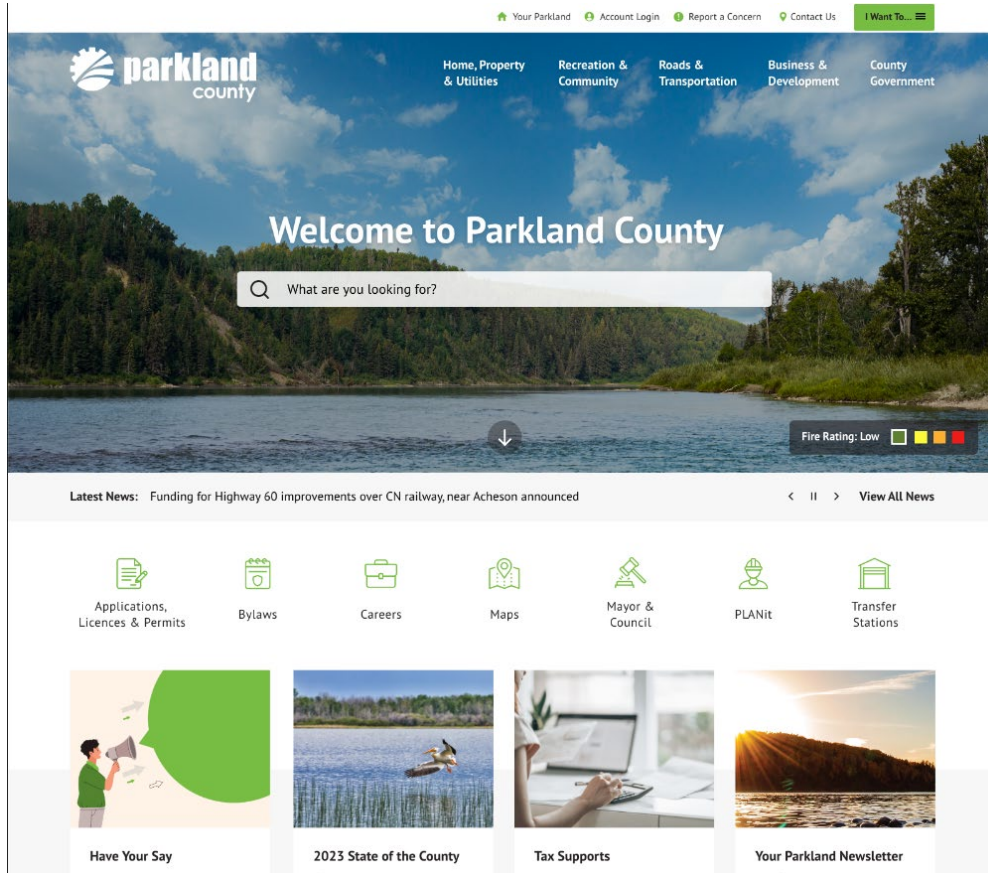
Your Parkland Account Login Report a Concern Contact Us I Want To...

parkland county

Home, Property & Utilities
Recreation & Community
Roads & Transportation
Business & Development
County Government

Welcome to Parkland County

What are you looking for?

Fire Rating: Low

Latest News: Funding for Highway 60 improvements over CN railway, near Acheson announced

View All News

Applications, Licences & Permits
Bylaws
Careers
Maps
Mayor & Council
PLANit
Transfer Stations

Have Your Say
2023 State of the County
Tax Supports
Your Parkland Newsletter